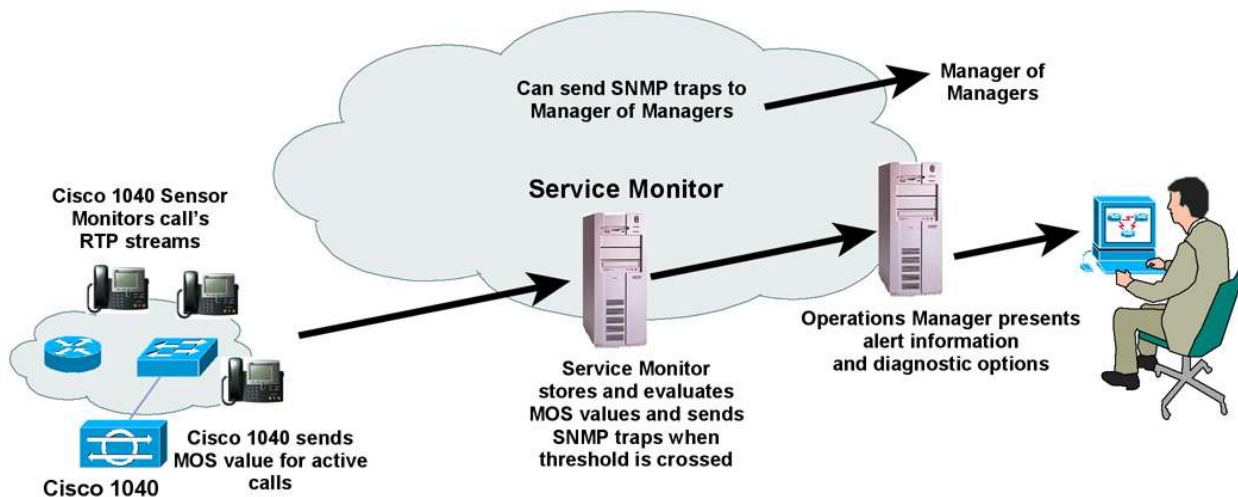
Can send SNMP traps to Manager of Managers

Manager of Managers

Service Monitor

Cisco 1040 Sensor Monitors call's RTP streams

Operations Manager presents alert information and diagnostic options

Service Monitor stores and evaluates MOS values and sends SNMP traps when threshold is crossed

Cisco 1040 sends MOS value for active calls

Cisco 1040